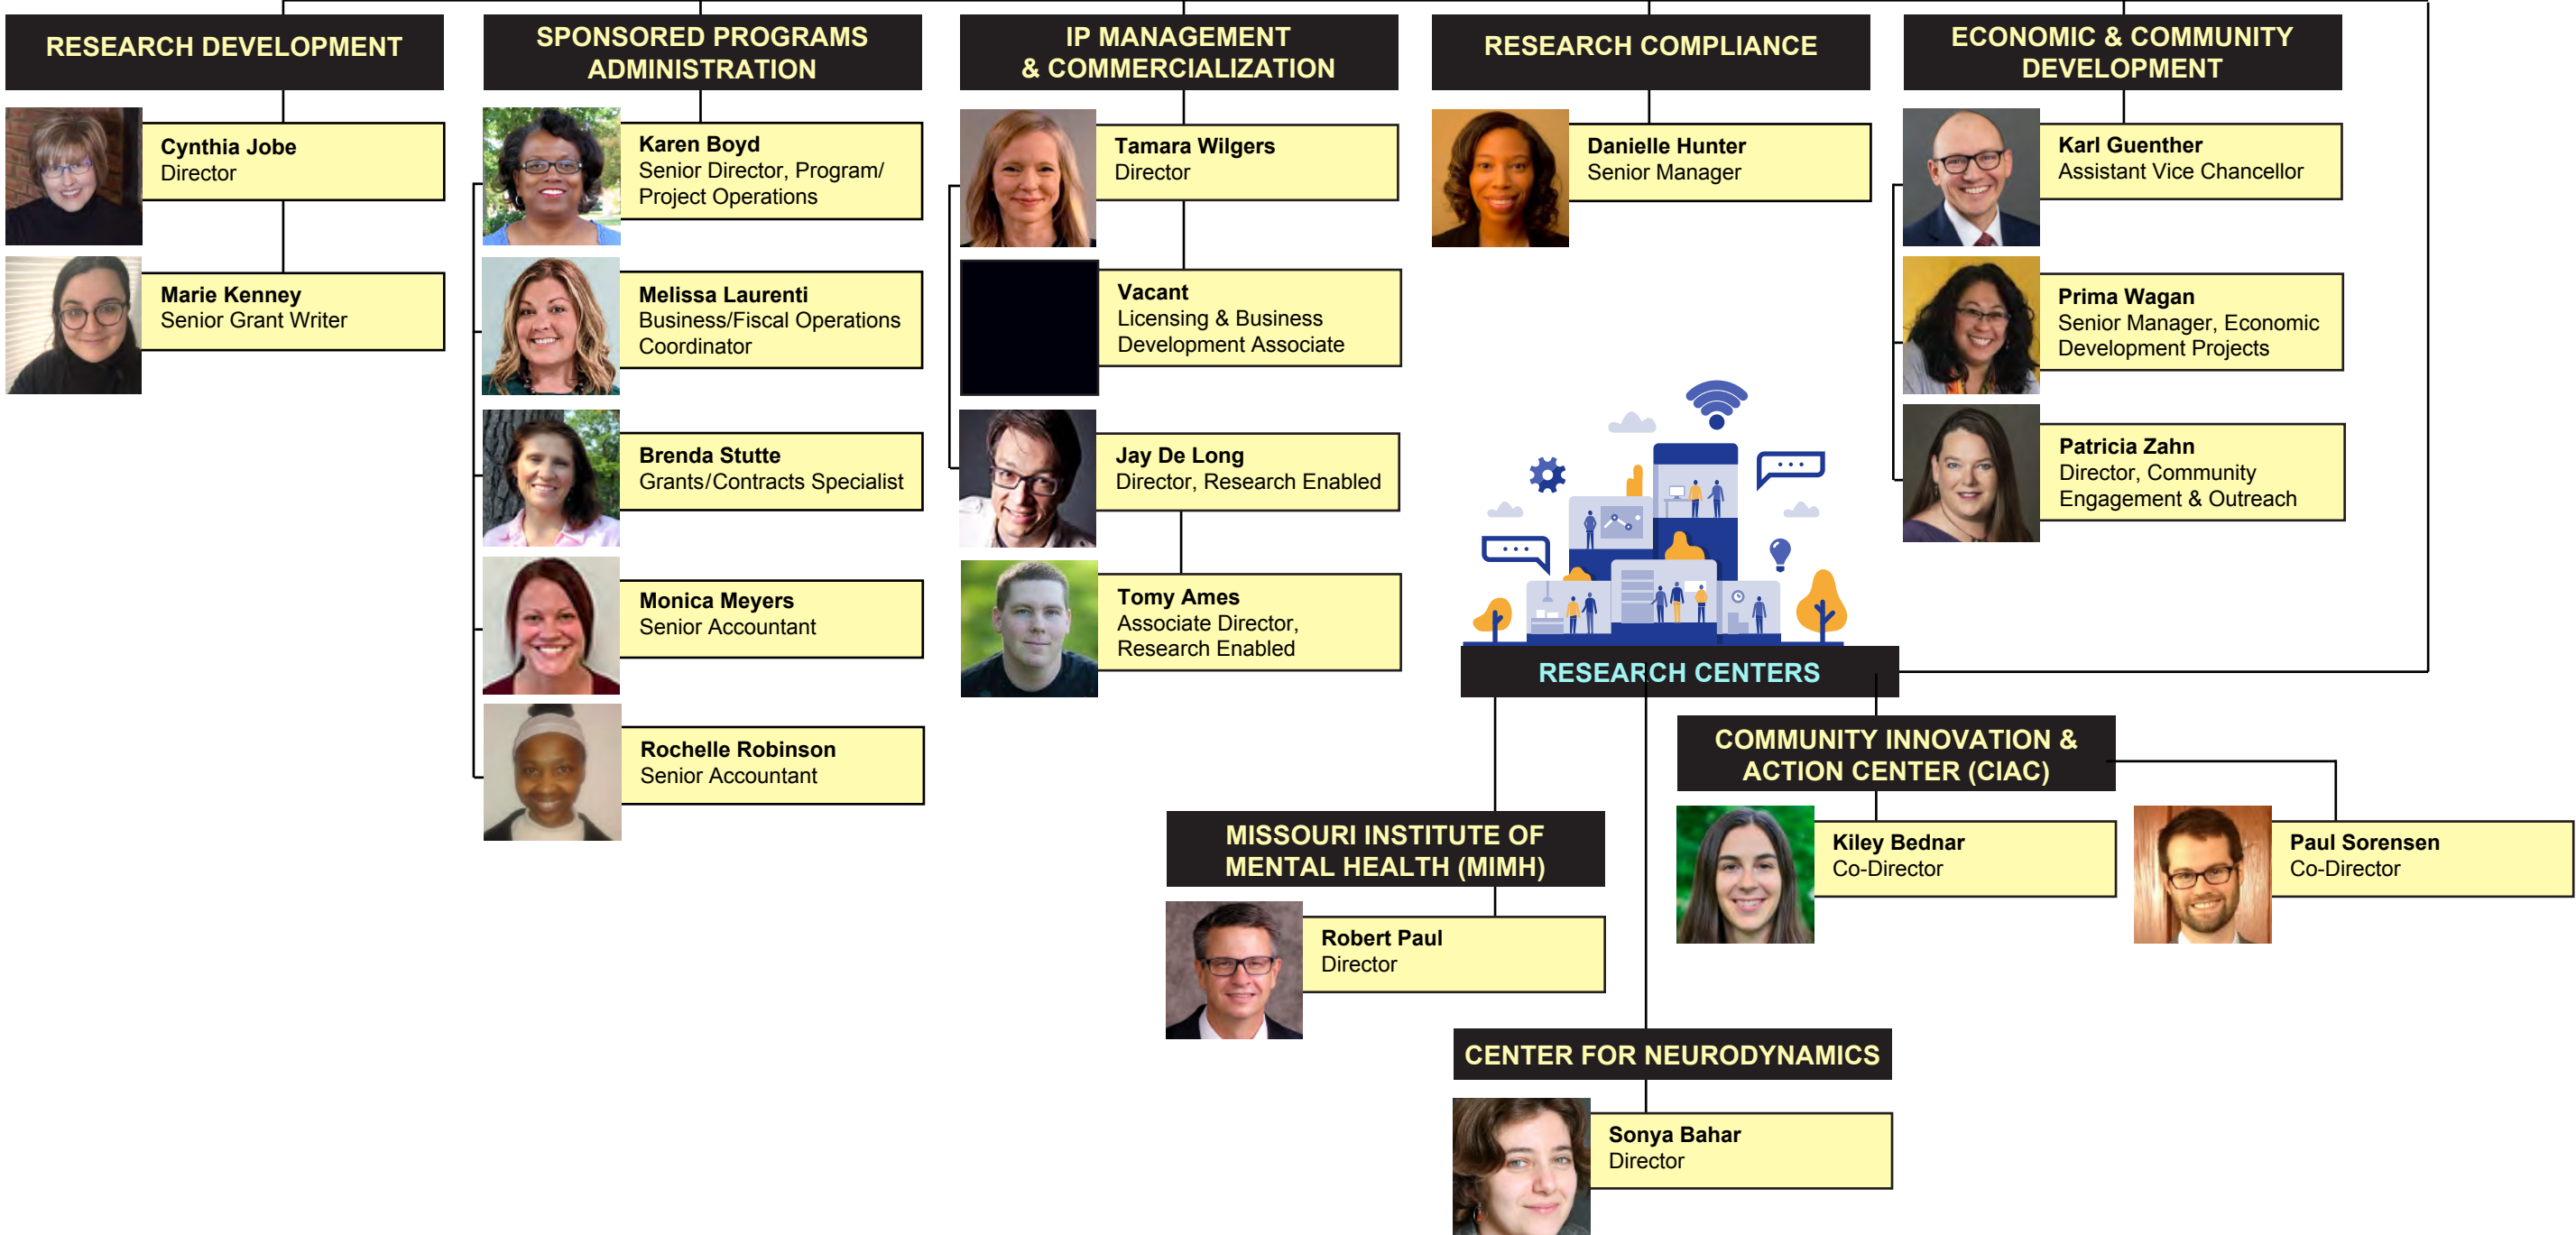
RESEARCH DEVELOPMENT

Cynthia Jobe
Director

Marie Kenney
Senior Grant Writer

SPONSORED PROGRAMS ADMINISTRATION

Karen Boyd
Senior Director, Program/ Project Operations

Melissa Laurenti
Business/Fiscal Operations Coordinator

Brenda Stutte
Grants/Contracts Specialist

Monica Meyers
Senior Accountant

Rochelle Robinson
Senior Accountant

IP MANAGEMENT & COMMERCIALIZATION

Tamara Wilgers
Director

Vacant
Licensing & Business Development Associate

Jay De Long
Director, Research Enabled

Tomy Ames
Associate Director, Research Enabled

RESEARCH COMPLIANCE

Danielle Hunter
Senior Manager

ECONOMIC & COMMUNITY DEVELOPMENT

Karl Guenther
Assistant Vice Chancellor

Prima Wagan
Senior Manager, Economic Development Projects

Patricia Zahn
Director, Community Engagement & Outreach

RESEARCH CENTERS

COMMUNITY INNOVATION & ACTION CENTER (CIAC)

Kiley Bednar
Co-Director

Paul Sorensen
Co-Director

MISSOURI INSTITUTE OF MENTAL HEALTH (MIMH)

Robert Paul
Director

CENTER FOR NEURODYNAMICS

Sonya Bahar
Director